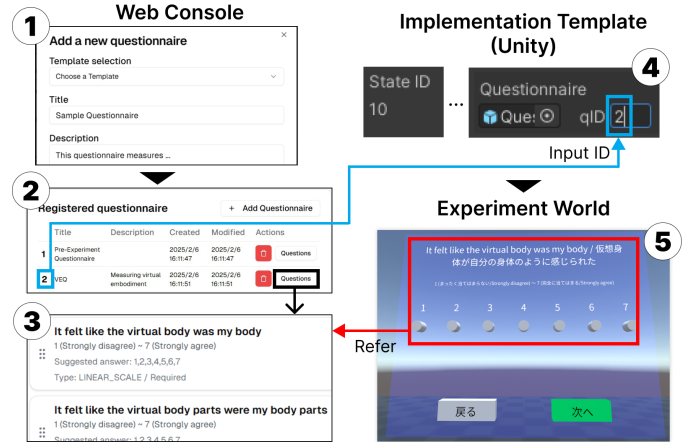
1 Web Console

Add a new questionnaire

×

Template selection

Choose a Template

Title

Sample Questionnaire

Description

This questionnaire measures ...

2 Registered questionnaire

+ Add Questionnaire

| | Title | Description | Created | Modified | Actions |
|---|---|---|---|---|---|
| 1 | Pre-Experiment Questionnaire | | 2025/2/6 16:11:47 | 2025/2/6 16:11:47 | Questions |
| 2 | VEQ | Measuring virtual embodiment | 2025/2/6 16:11:51 | 2025/2/6 16:11:51 | Questions |

3 It felt like the virtual body was my body

1 (Strongly disagree) ~ 7 (Strongly agree)

Suggested answer: 1,2,3,4,5,6,7

Type: LINEAR_SCALE / Required

It felt like the virtual body parts were my body parts

1 (Strongly disagree) ~ 7 (Strongly agree)

Suggested answer: 1,2,3,4,5,6,7

Implementation Template (Unity)

State ID

10

...

Questionnaire

Ques

qID 2

4

Input ID

Experiment World

5

It felt like the virtual body was my body / 仮想身体が自分の身体のように感じられた

1（まったく当てはまらない(Strongly disagree)）~ 7（非常に当てはまる(Strongly agree)）

1 2 3 4 5 6 7

Refer

戻る

次へ